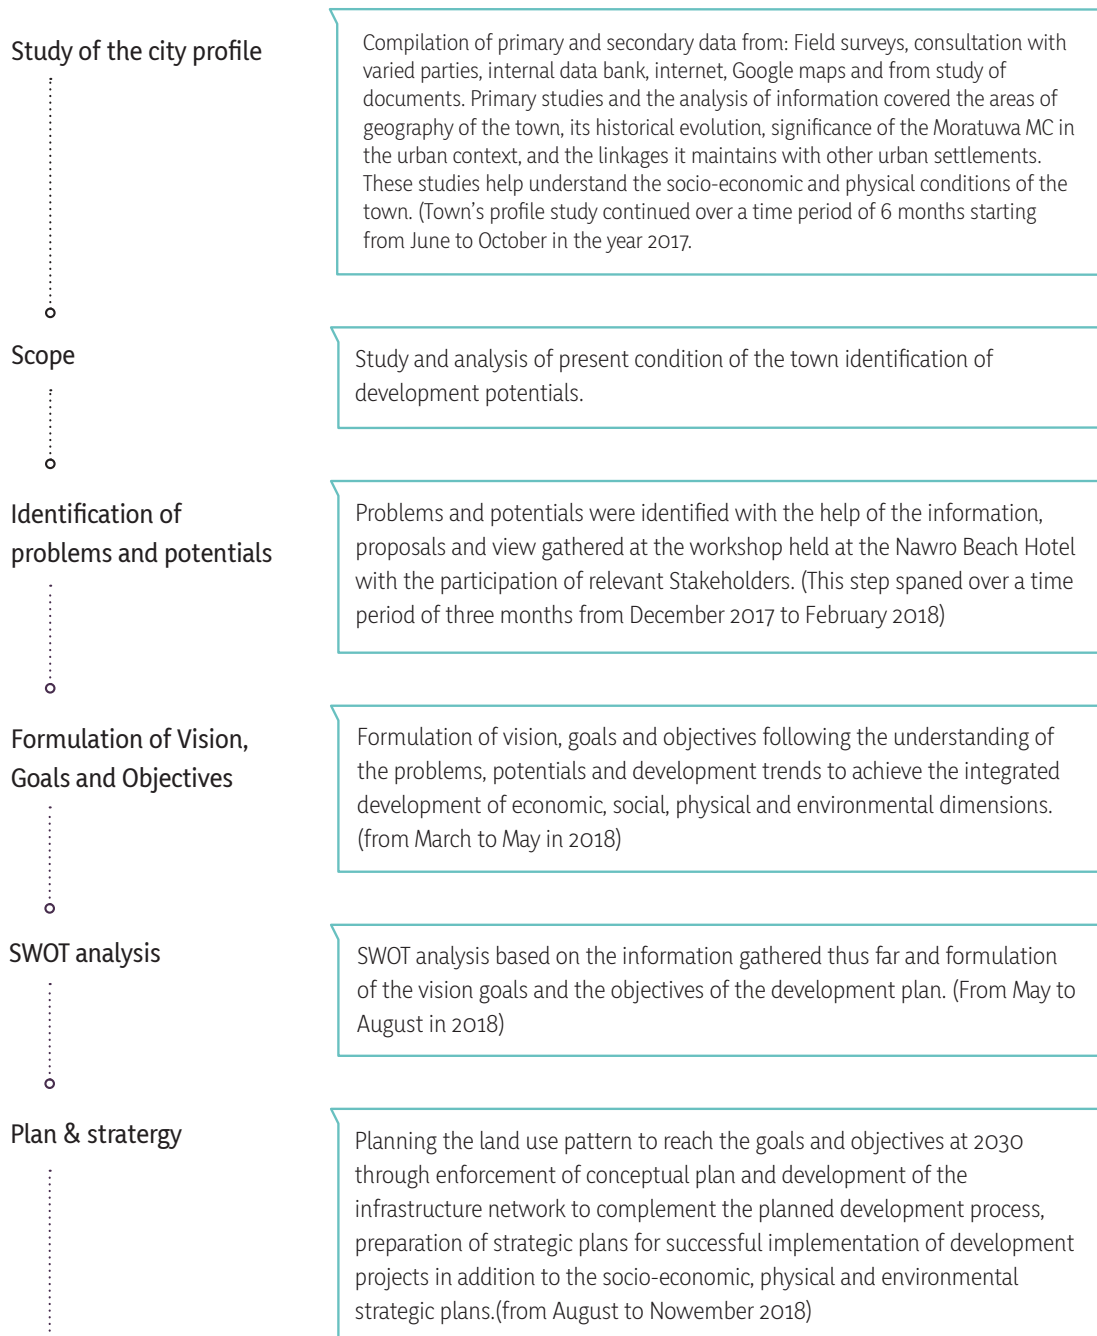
Study of the city profile

Compilation of primary and secondary data from: Field surveys, consultation with varied parties, internal data bank, internet, Google maps and from study of documents. Primary studies and the analysis of information covered the areas of geography of the town, its historical evolution, significance of the Moratuwa MC in the urban context, and the linkages it maintains with other urban settlements. These studies help understand the socio-economic and physical conditions of the town. (Town's profile study continued over a time period of 6 months starting from June to October in the year 2017.

Scope

Study and analysis of present condition of the town identification of development potentials.

Identification of problems and potentials

Problems and potentials were identified with the help of the information, proposals and view gathered at the workshop held at the Nawro Beach Hotel with the participation of relevant Stakeholders. (This step spaned over a time period of three months from December 2017 to February 2018)

Formulation of Vision, Goals and Objectives

Formulation of vision, goals and objectives following the understanding of the problems, potentials and development trends to achieve the integrated development of economic, social, physical and environmental dimensions. (from March to May in 2018)

SWOT analysis

SWOT analysis based on the information gathered thus far and formulation of the vision goals and the objectives of the development plan. (From May to August in 2018)

Plan & stratergy

Planning the land use pattern to reach the goals and objectives at 2030 through enforcement of conceptual plan and development of the infrastructure network to complement the planned development process, preparation of strategic plans for successful implementation of development projects in addition to the socio-economic, physical and environmental strategic plans.(from August to Nowember 2018)